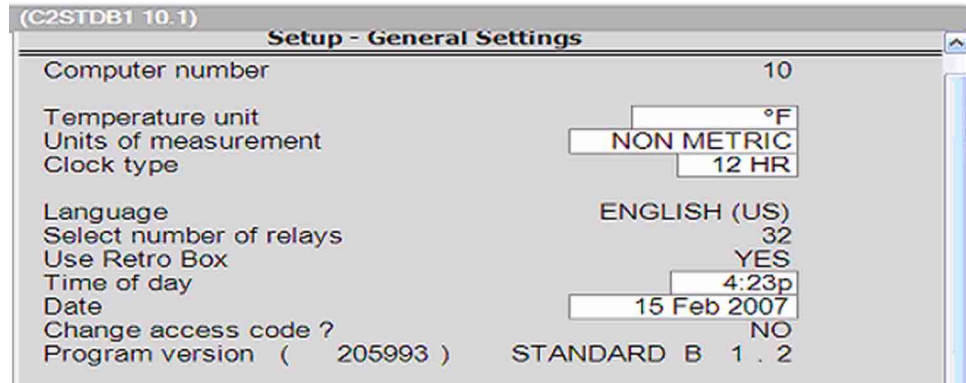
(C2STDB1 10.1)
Setup - General Settings

Computer number 10

Temperature unit °F
Units of measurement NON METRIC
Clock type 12 HR

Language ENGLISH (US)
Select number of relays 32
Use Retro Box YES
Time of day 4:23p
Date 15 Feb 2007
Change access code ? NO
Program version ( 205993 ) STANDARD B 1 . 2